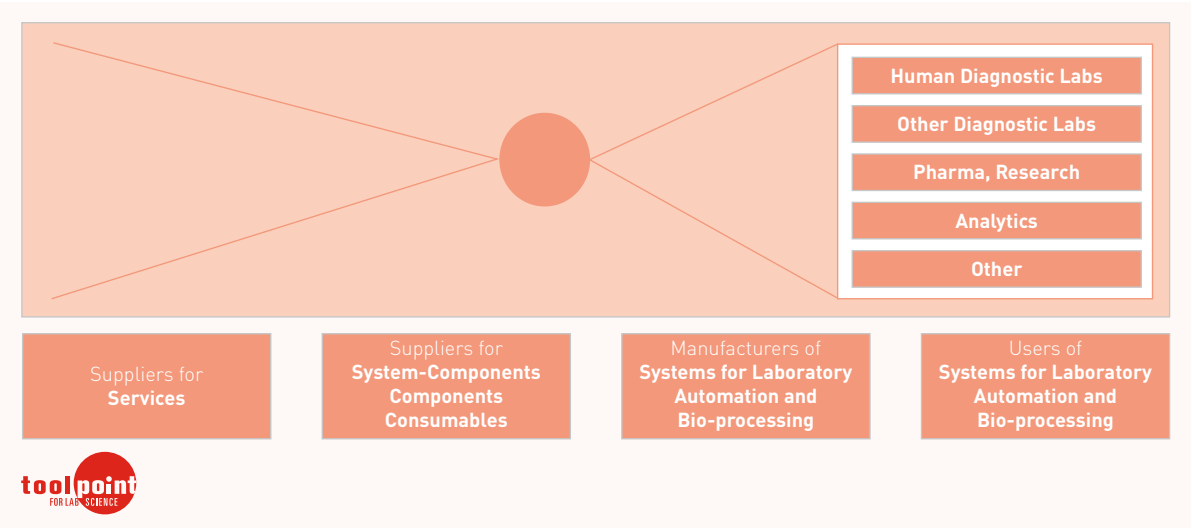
Human Diagnostic Labs

Other Diagnostic Labs

Pharma, Research

Analytics

Other

Suppliers for
Services

Suppliers for
System-Components
Components
Consumables

Manufacturers of
Systems for Laboratory
Automation and
Bio-processing

Users of
Systems for Laboratory
Automation and
Bio-processing

toolpoint
FOR LAB SCIENCE